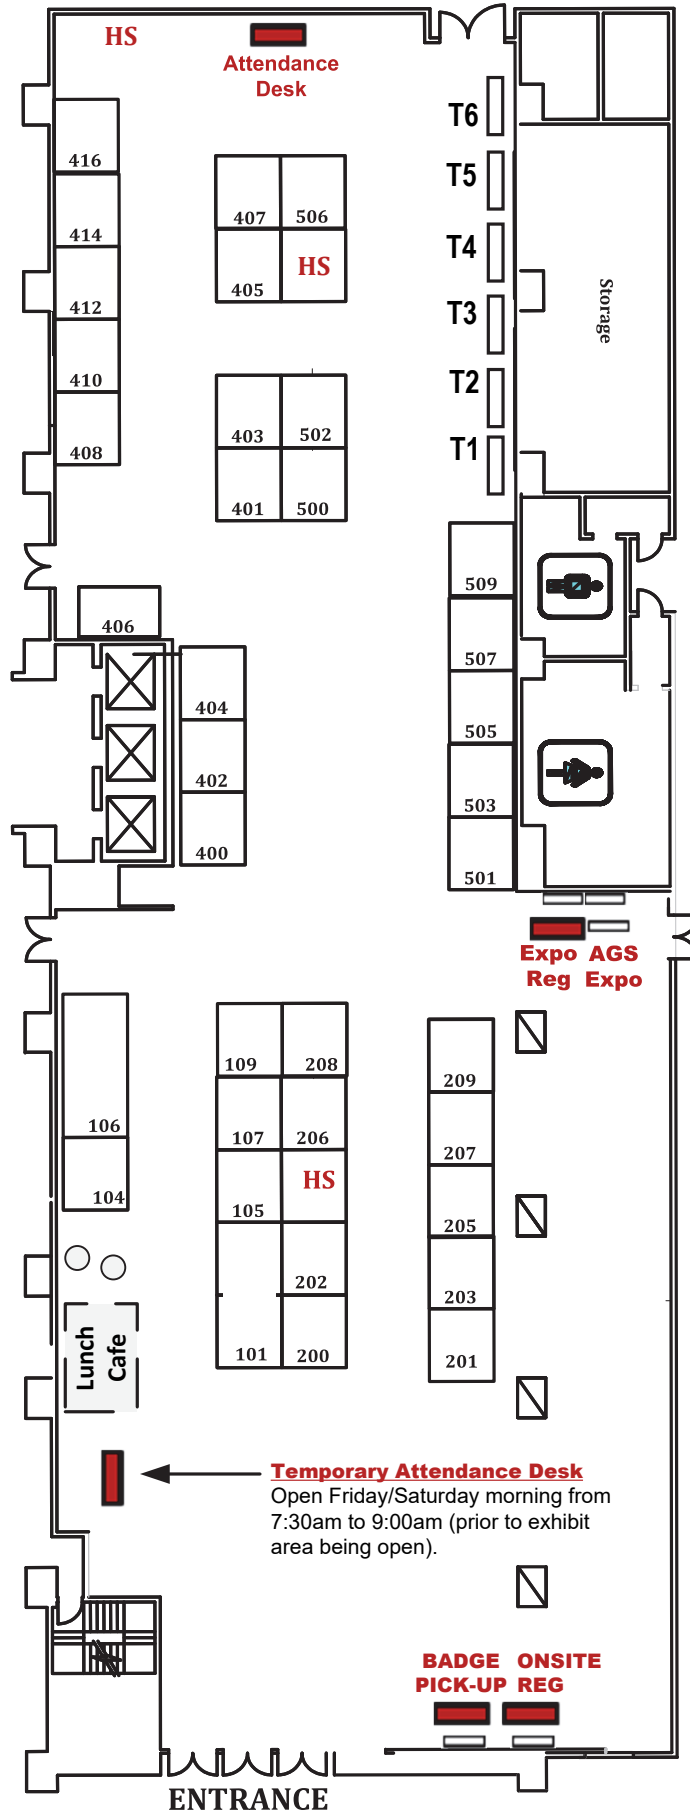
HS

Attendance Desk

416
414
412
410
408

407
506
405
HS

403
502
401
500

T6
T5
T4
T3
T2
T1

Storage

406

404
402
400

509
507
505
503
501

Expo Reg
AGS Expo

106
104

109
208
107
206
105
HS
202
101
200

209
207
205
203
201

Lunch Cafe

Temporary Attendance Desk
Open Friday/Saturday morning from 7:30am to 9:00am (prior to exhibit area being open).

BADGE PICK-UP
ONSITE REG

ENTRANCE